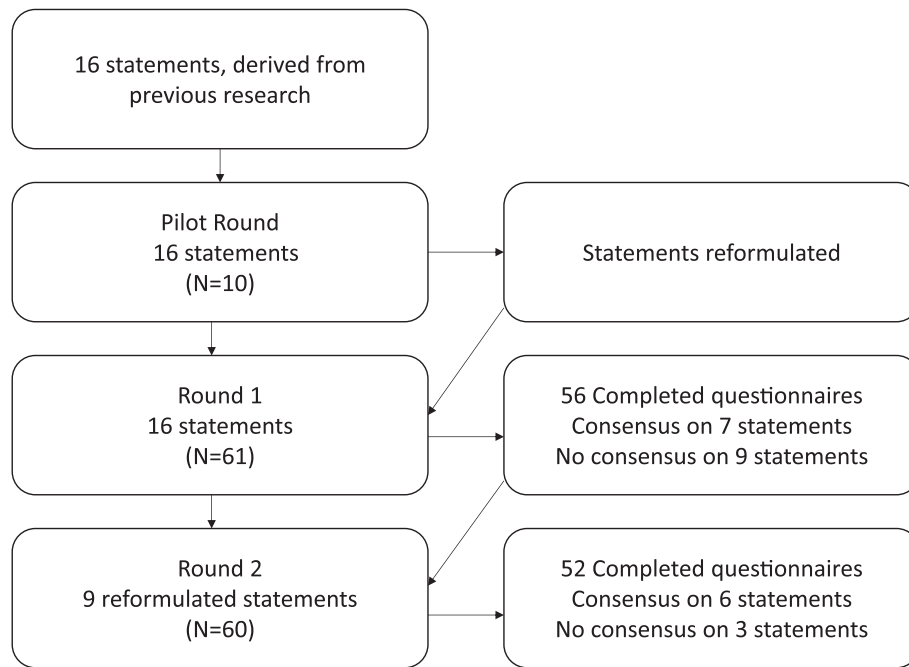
16 statements, derived from previous research

Pilot Round
16 statements
(N=10)

Statements reformulated

Round 1
16 statements
(N=61)

56 Completed questionnaires
Consensus on 7 statements
No consensus on 9 statements

Round 2
9 reformulated statements
(N=60)

52 Completed questionnaires
Consensus on 6 statements
No consensus on 3 statements